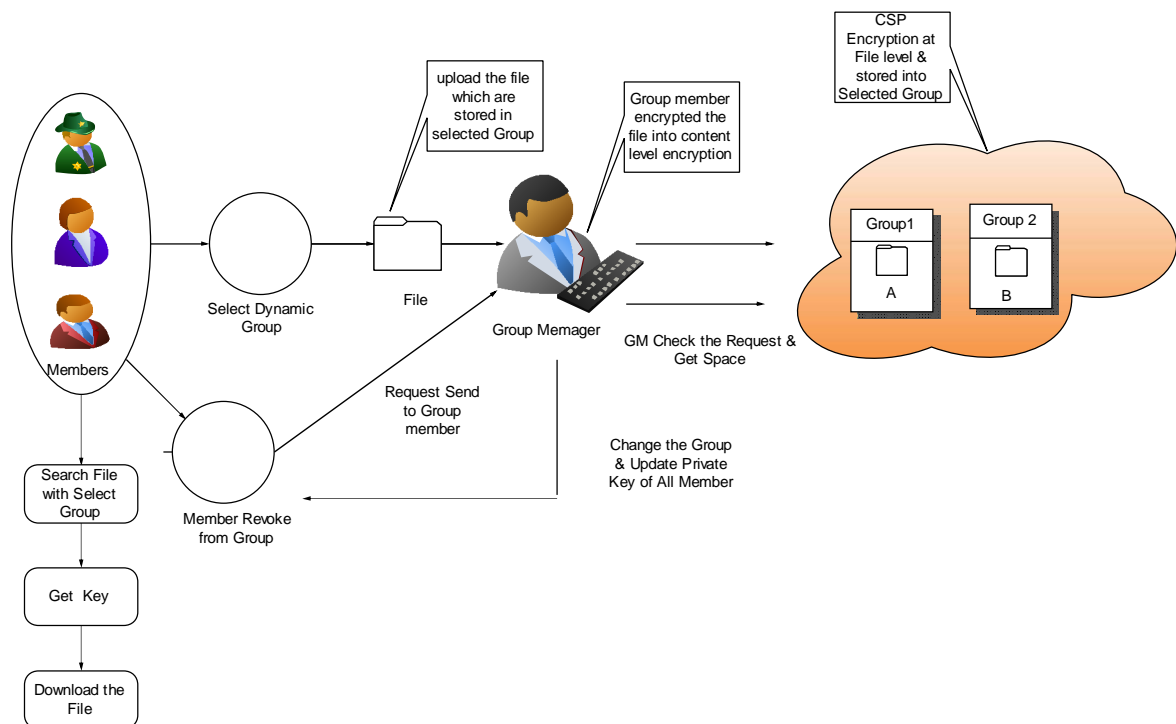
CSP Encryption at File level & stored into Selected Group

upload the file which are stored in selected Group

Group member encrypted the file into content level encryption

Members

Select Dynamic Group

File

Group Memager

Group1

A

Group 2

B

GM Check the Request & Get Space

Request Send to Group member

Change the Group & Update Private Key of All Member

Member Revoke from Group

Search File with Select Group

Get Key

Download the File